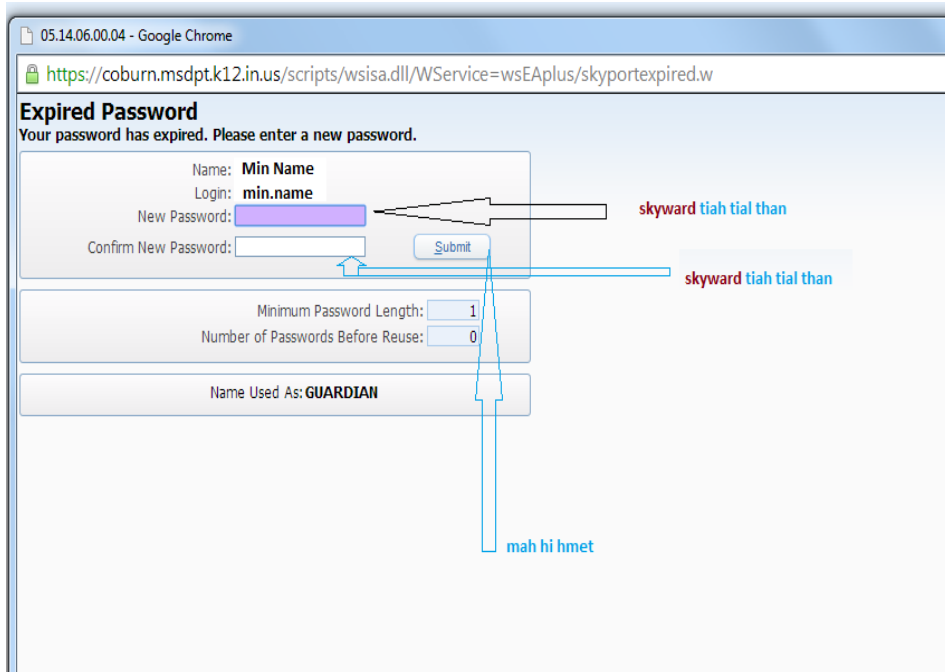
05.14.06.00.04 - Google Chrome

https://coburn.msdpt.k12.in.us/scripts/wsisa.dll/WService=wsEAplus/skyportexpired.w

Expired Password
Your password has expired. Please enter a new password.

Name: Min Name
Login: min.name
New Password:
Confirm New Password:
Submit

skyward tiah tial than

skyward tiah tial than

Minimum Password Length: 1
Number of Passwords Before Reuse: 0

Name Used As: GUARDIAN

mah hi hmet